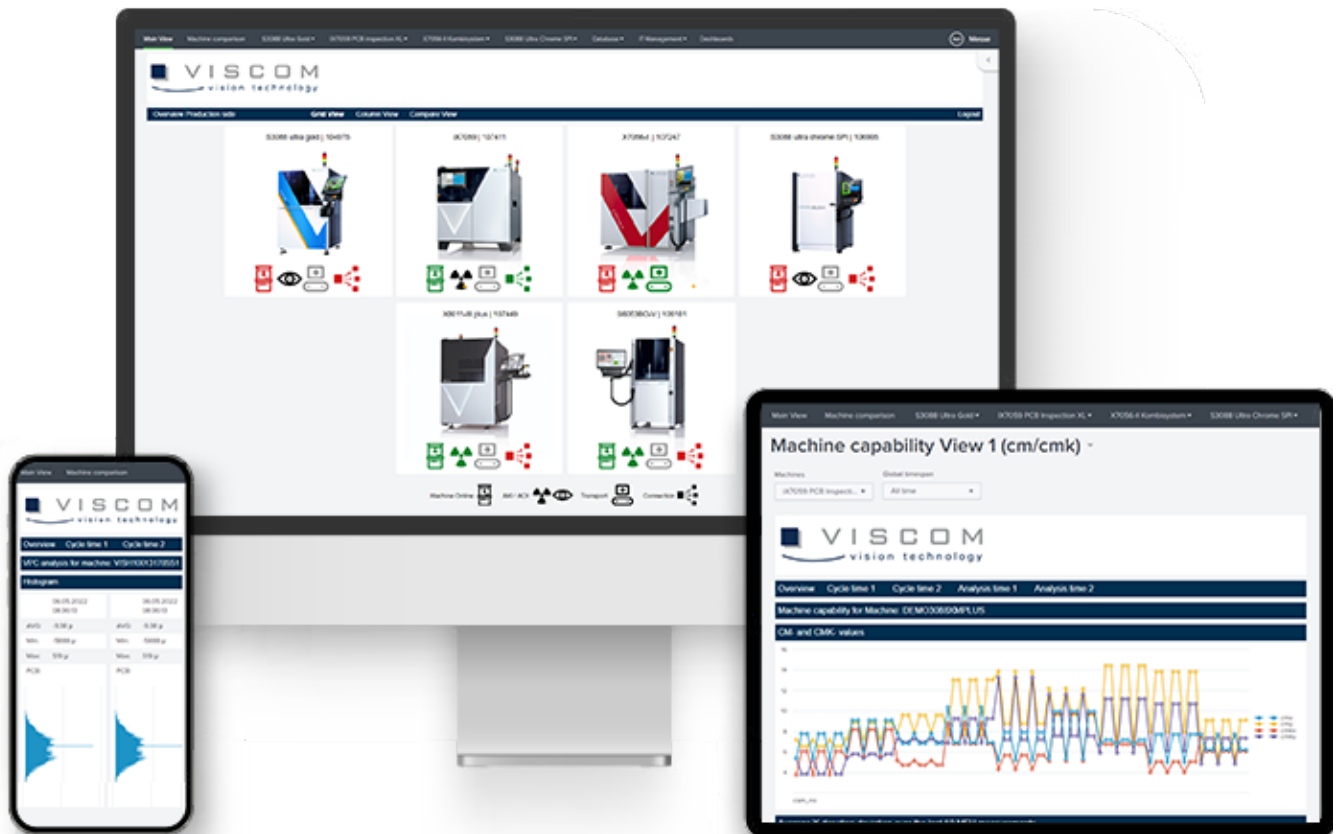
Main View Machine comparison S3088 Ultra Gold ▾ iX7059 PCB Inspection XL ▾ X7056-II Kombisystem ▾ S3088 Ultra Chrome SPI ▾ Database ▾ IT Management ▾ Dashboards Menue

VISCOM
vision technology

Overview Production side Grid View Column View Compare View Logout

S3088 ultra gold | 104975

iX7059 | 107471

X7056-II | 107247

S3088 ultra chrome SPI | 106995

X8011-II plus | 107449

S6053BO-V | 108181

Machine Online AXI / AOI Transport Connection

Main View Machine comparison

VISCOM
vision technology

Overview Cycle time 1 Cycle time 2

VPC analysis for machine: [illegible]

Histogram

06.05.2022 08:30:13

06.05.2022 08:30:13

AVG -5.38 µ

AVG -5.38 µ

Min -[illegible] µ

Min -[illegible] µ

Max 519 µ

Max 519 µ

PCB

PCB

Main View Machine comparison S3088 Ultra Gold ▾ iX7059 PCB Inspection XL ▾ X7056-II Kombisystem ▾ S3088 Ultra Chrome SPI ▾

Machine capability View 1 (cm/cmk)

Machines
iX7059 PCB Inspecti... ▾

Global timespan
All time ▾

VISCOM
vision technology

Overview Cycle time 1 Cycle time 2 Analysis time 1 Analysis time 2

Machine capability for Machine: DEMO3088XMPLUS

CM- and CMK- values